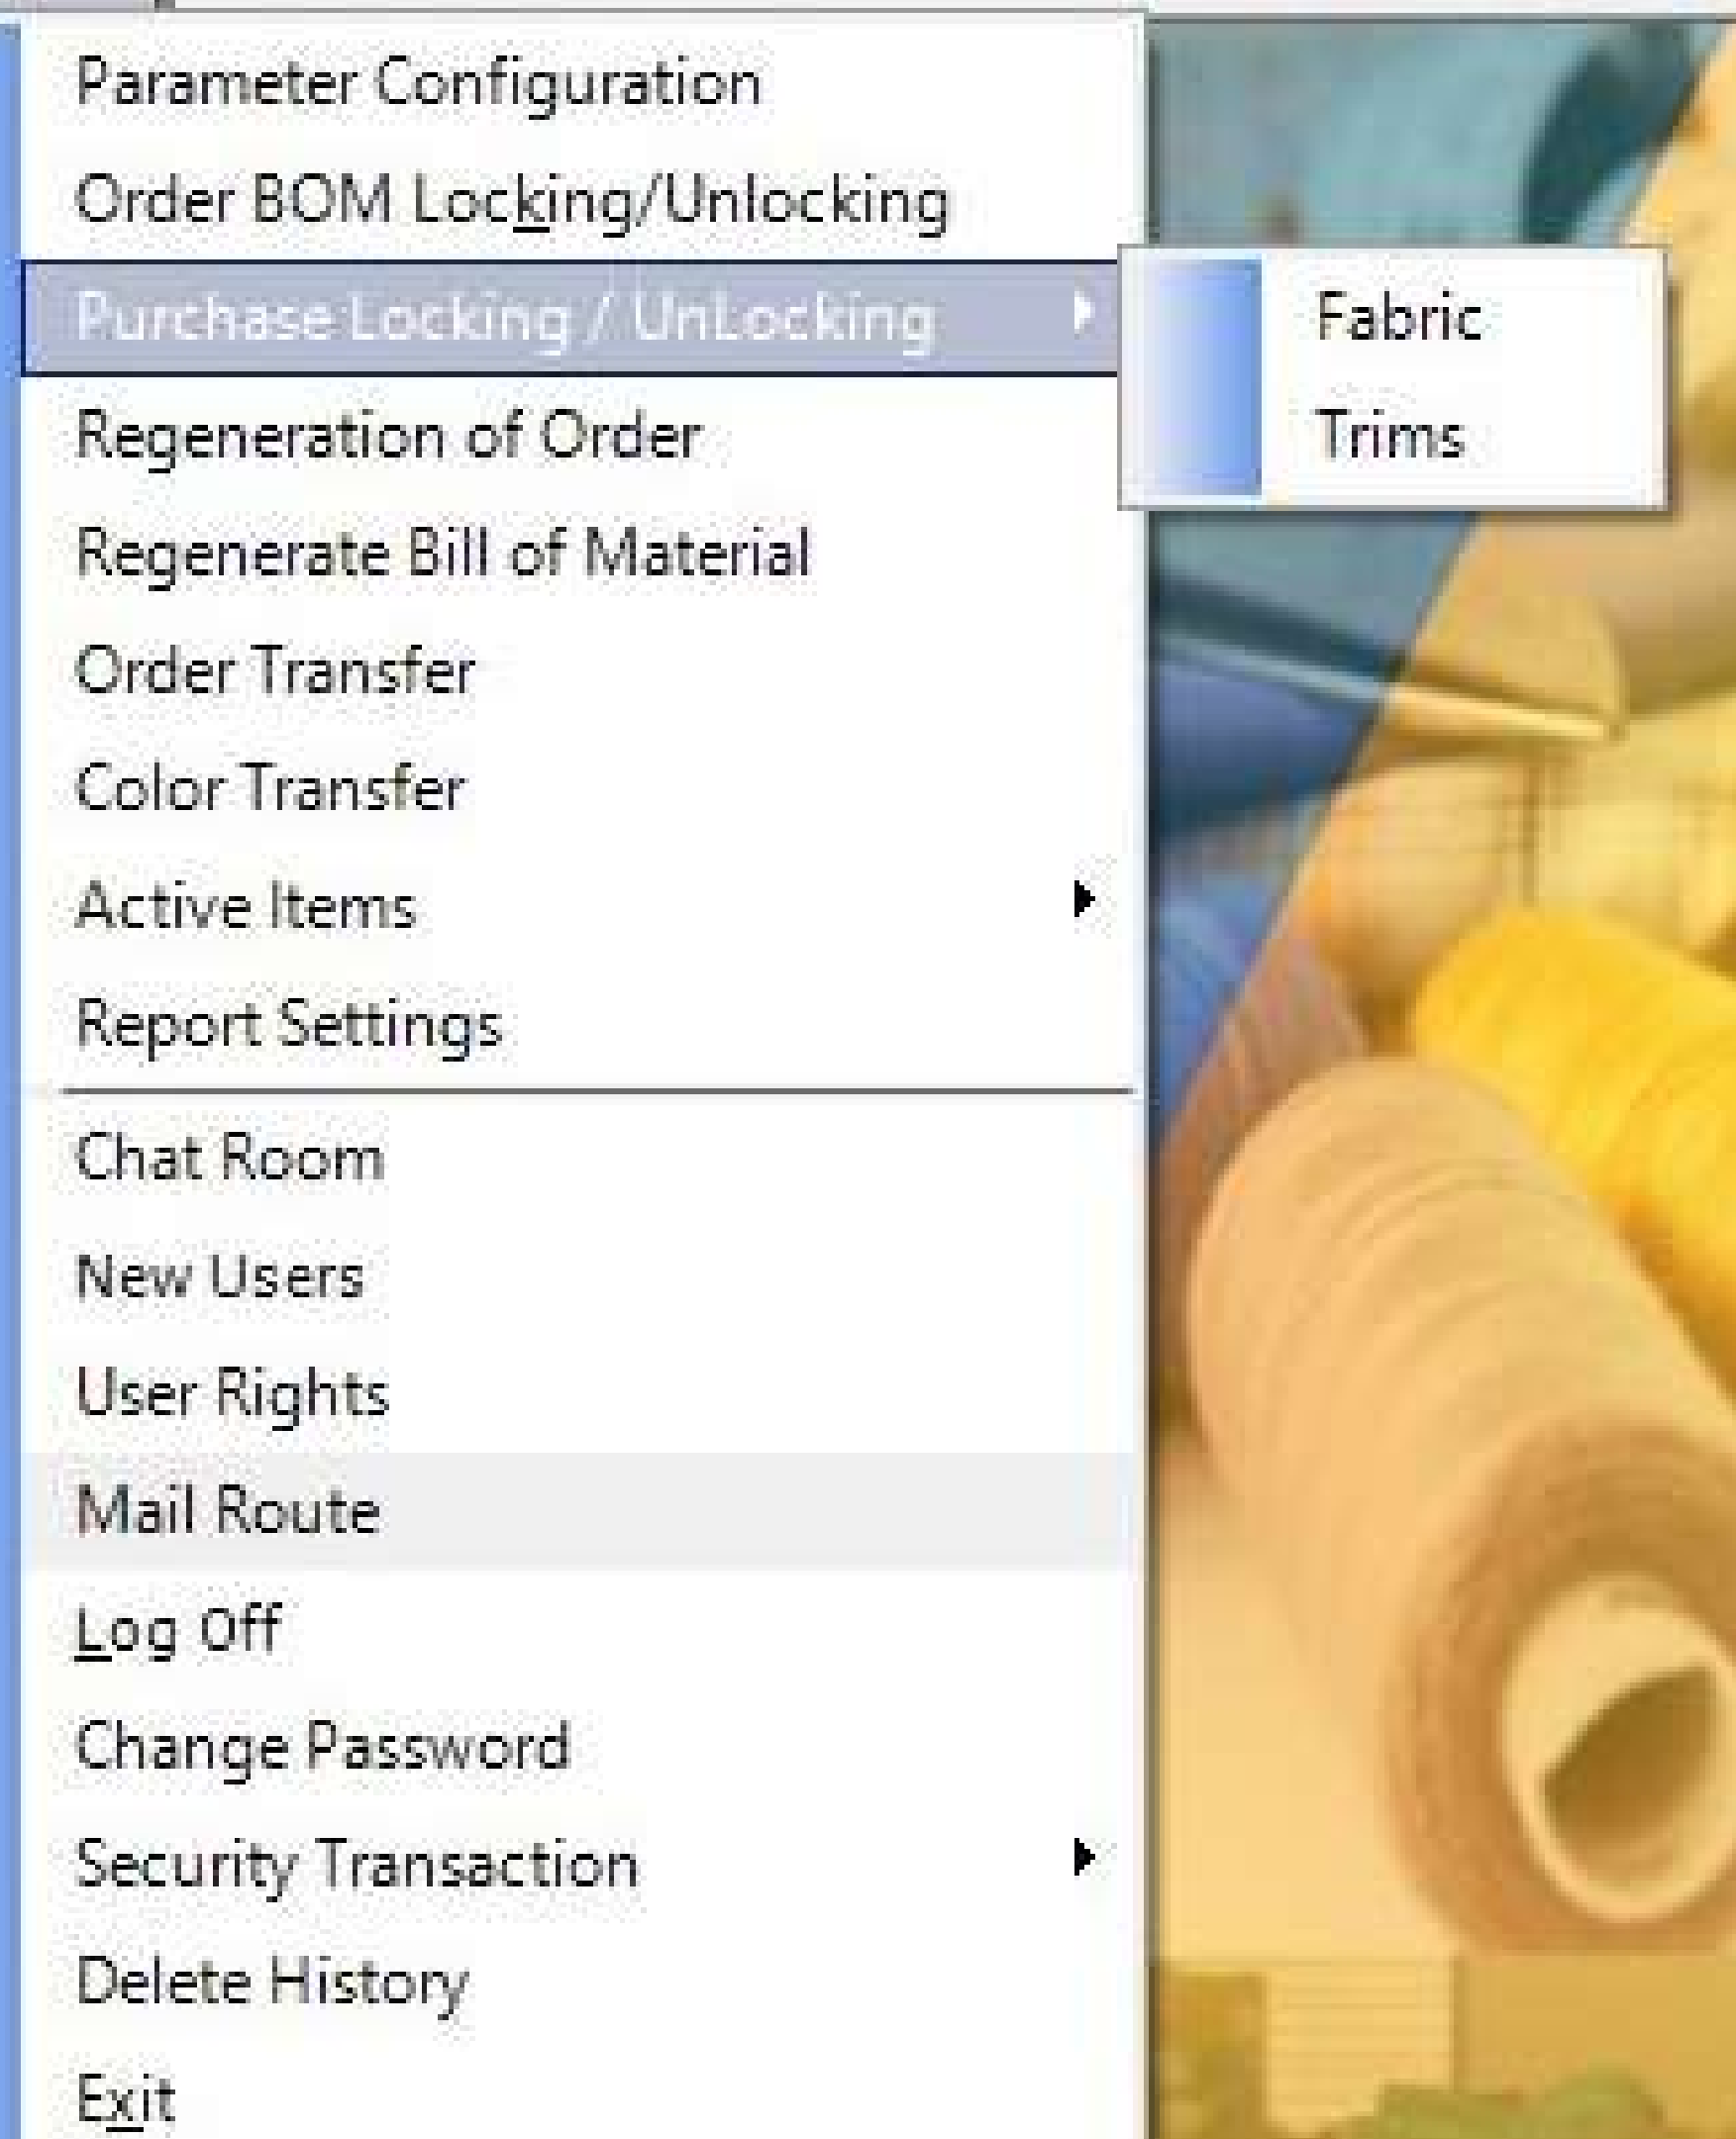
Parameter Configuration
Order BOM Locking/Unlocking
Purchase Locking / UnLocking
Fabric
Trims
Regeneration of Order
Regenerate Bill of Material
Order Transfer
Color Transfer
Active Items
Report Settings
Chat Room
New Users
User Rights
Mail Route
Log Off
Change Password
Security Transaction
Delete History
Exit